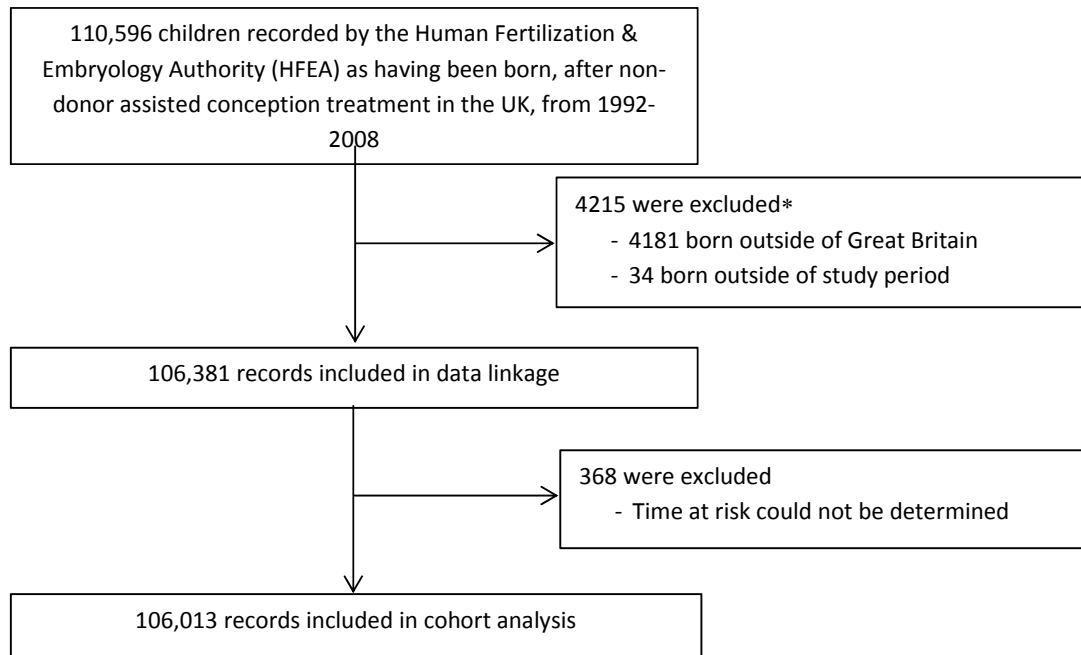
110,596 children recorded by the Human Fertilization & Embryology Authority (HFEA) as having been born, after non-donor assisted conception treatment in the UK, from 1992-2008

4215 were excluded*
- 4181 born outside of Great Britain
- 34 born outside of study period

106,381 records included in data linkage

368 were excluded
- Time at risk could not be determined

106,013 records included in cohort analysis